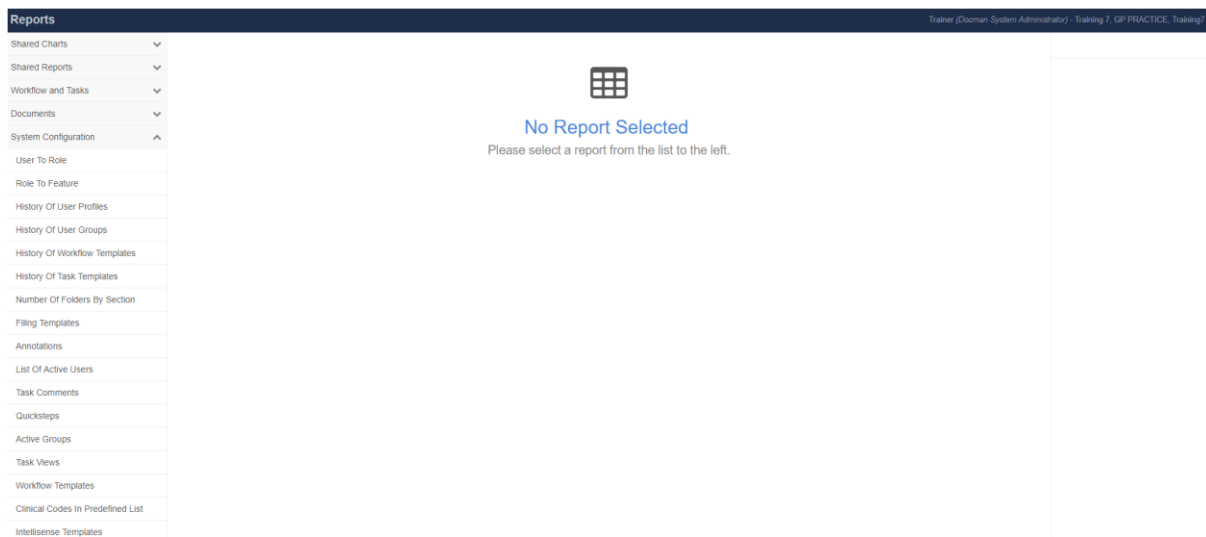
Reports

Trainer (Docman System Administrator) - Training 7, GP PRACTICE, Training7

Shared Charts
Shared Reports
Workflow and Tasks
Documents
System Configuration
User To Role
Role To Feature
History Of User Profiles
History Of User Groups
History Of Workflow Templates
History Of Task Templates
Number Of Folders By Section
Filing Templates
Annotations
List Of Active Users
Task Comments
Quicksteps
Active Groups
Task Views
Workflow Templates
Clinical Codes In Predefined List
Intellisense Templates

No Report Selected

Please select a report from the list to the left.